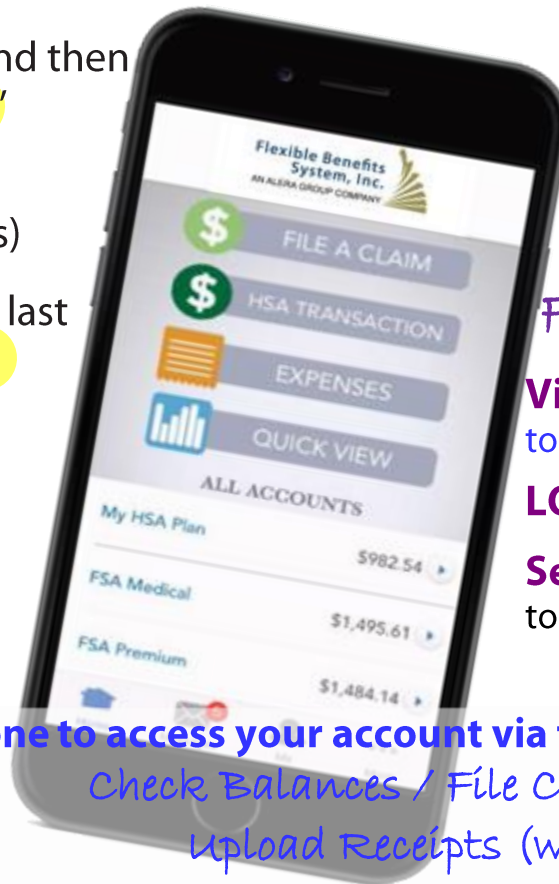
nd then
y

s)

last

Flexible Benefits System, Inc.
AN ALERA GROUP COMPANY

FILE A CLAIM

HSA TRANSACTION

EXPENSES

QUICK VIEW

ALL ACCOUNTS

My HSA Plan $982.54

FSA Medical $1,495.61

FSA Premium $1,484.14

F

Vi
to

LO

Se
to

ne to access your account via
Check Balances / File C
Upload Receipts (w